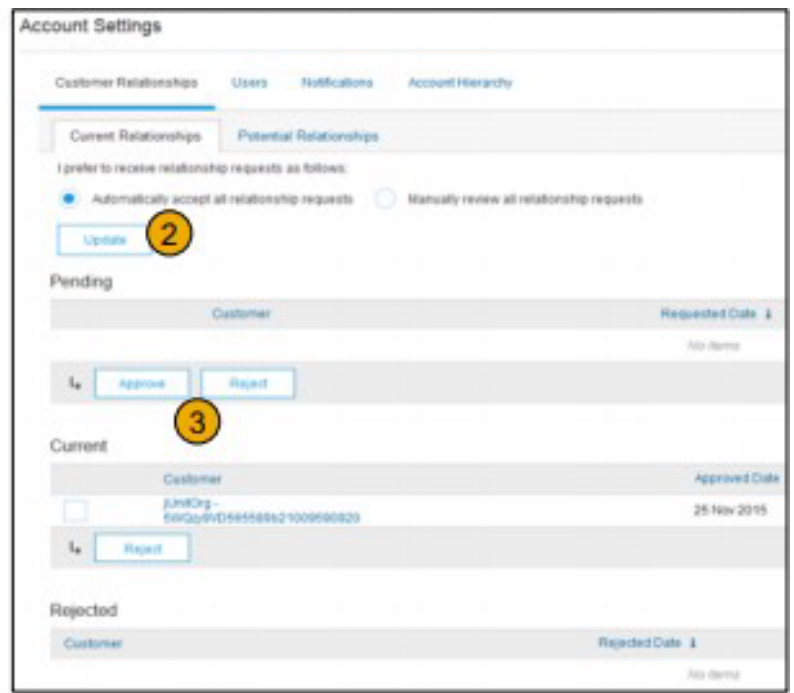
Account Settings

Customer Relationships Users Notifications Account Hierarchy

Current Relationships Potential Relationships

I prefer to receive relationship requests as follows:

Automatically accept all relationship requests Manually review all relationship requests

Update 2

Pending

| Customer | Requested Date |
|---|---|
| | No items |

Approve Reject

3

Current

| | Customer | Approved Date |
|---|---|---|
| | jUnitOrg - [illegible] | 25 Nov 2015 |

Reject

Rejected

| Customer | Rejected Date |
|---|---|
| | No items |